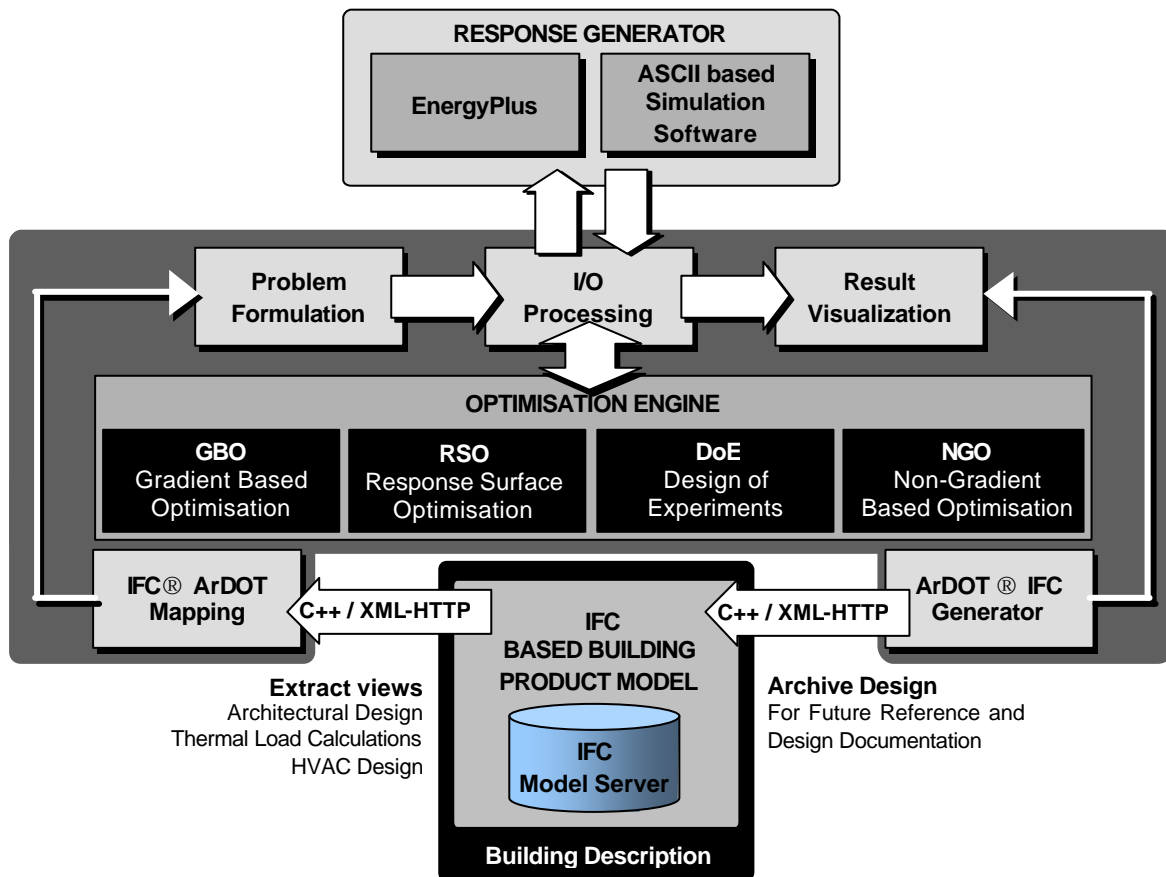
RESPONSE GENERATOR

EnergyPlus

ASCII based Simulation Software

Problem Formulation

I/O Processing

Result Visualization

OPTIMISATION ENGINE

GBO
Gradient Based Optimisation

RSO
Response Surface Optimisation

DoE
Design of Experiments

NGO
Non-Gradient Based Optimisation

IFC® ArDOT Mapping

C++ / XML-HTTP

IFC
BASED BUILDING
PRODUCT MODEL

IFC
Model Server

C++ / XML-HTTP

ArDOT ® IFC Generator

Extract views
Architectural Design
Thermal Load Calculations
HVAC Design

Archive Design
For Future Reference and
Design Documentation

Building Description